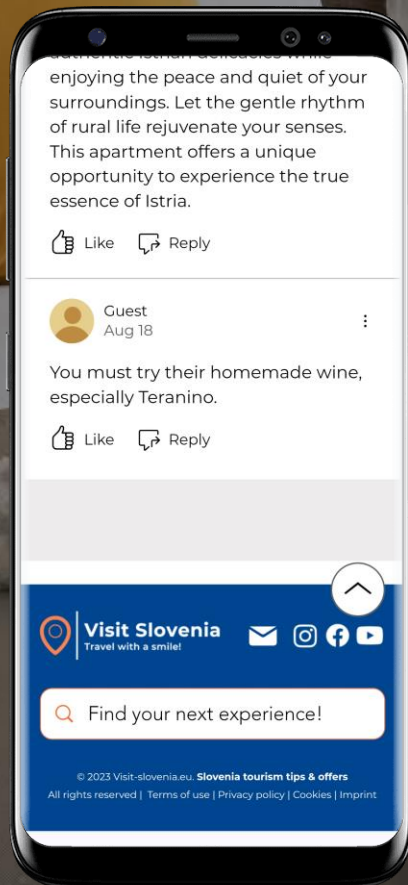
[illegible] enjoying the peace and quiet of your surroundings. Let the gentle rhythm of rural life rejuvenate your senses. This apartment offers a unique opportunity to experience the true essence of Istria.

Like Reply

Guest
Aug 18

You must try their homemade wine, especially Teranino.

Like Reply

Visit Slovenia
Travel with a smile!

Find your next experience!

© 2023 Visit-slovenia.eu. Slovenia tourism tips & offers
All rights reserved | Terms of use | Privacy policy | Cookies | Imprint